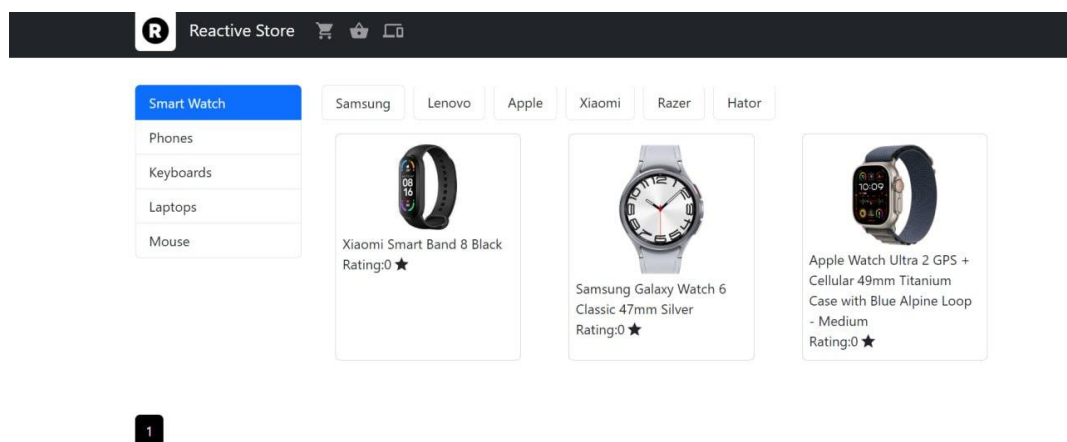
R Reactive Store

Smart Watch
Phones
Keyboards
Laptops
Mouse

Samsung Lenovo Apple Xiaomi Razer Hator

08 16

Xiaomi Smart Band 8 Black
Rating:0 ★

Samsung Galaxy Watch 6 Classic 47mm Silver
Rating:0 ★

10:09

Apple Watch Ultra 2 GPS + Cellular 49mm Titanium Case with Blue Alpine Loop - Medium
Rating:0 ★

1